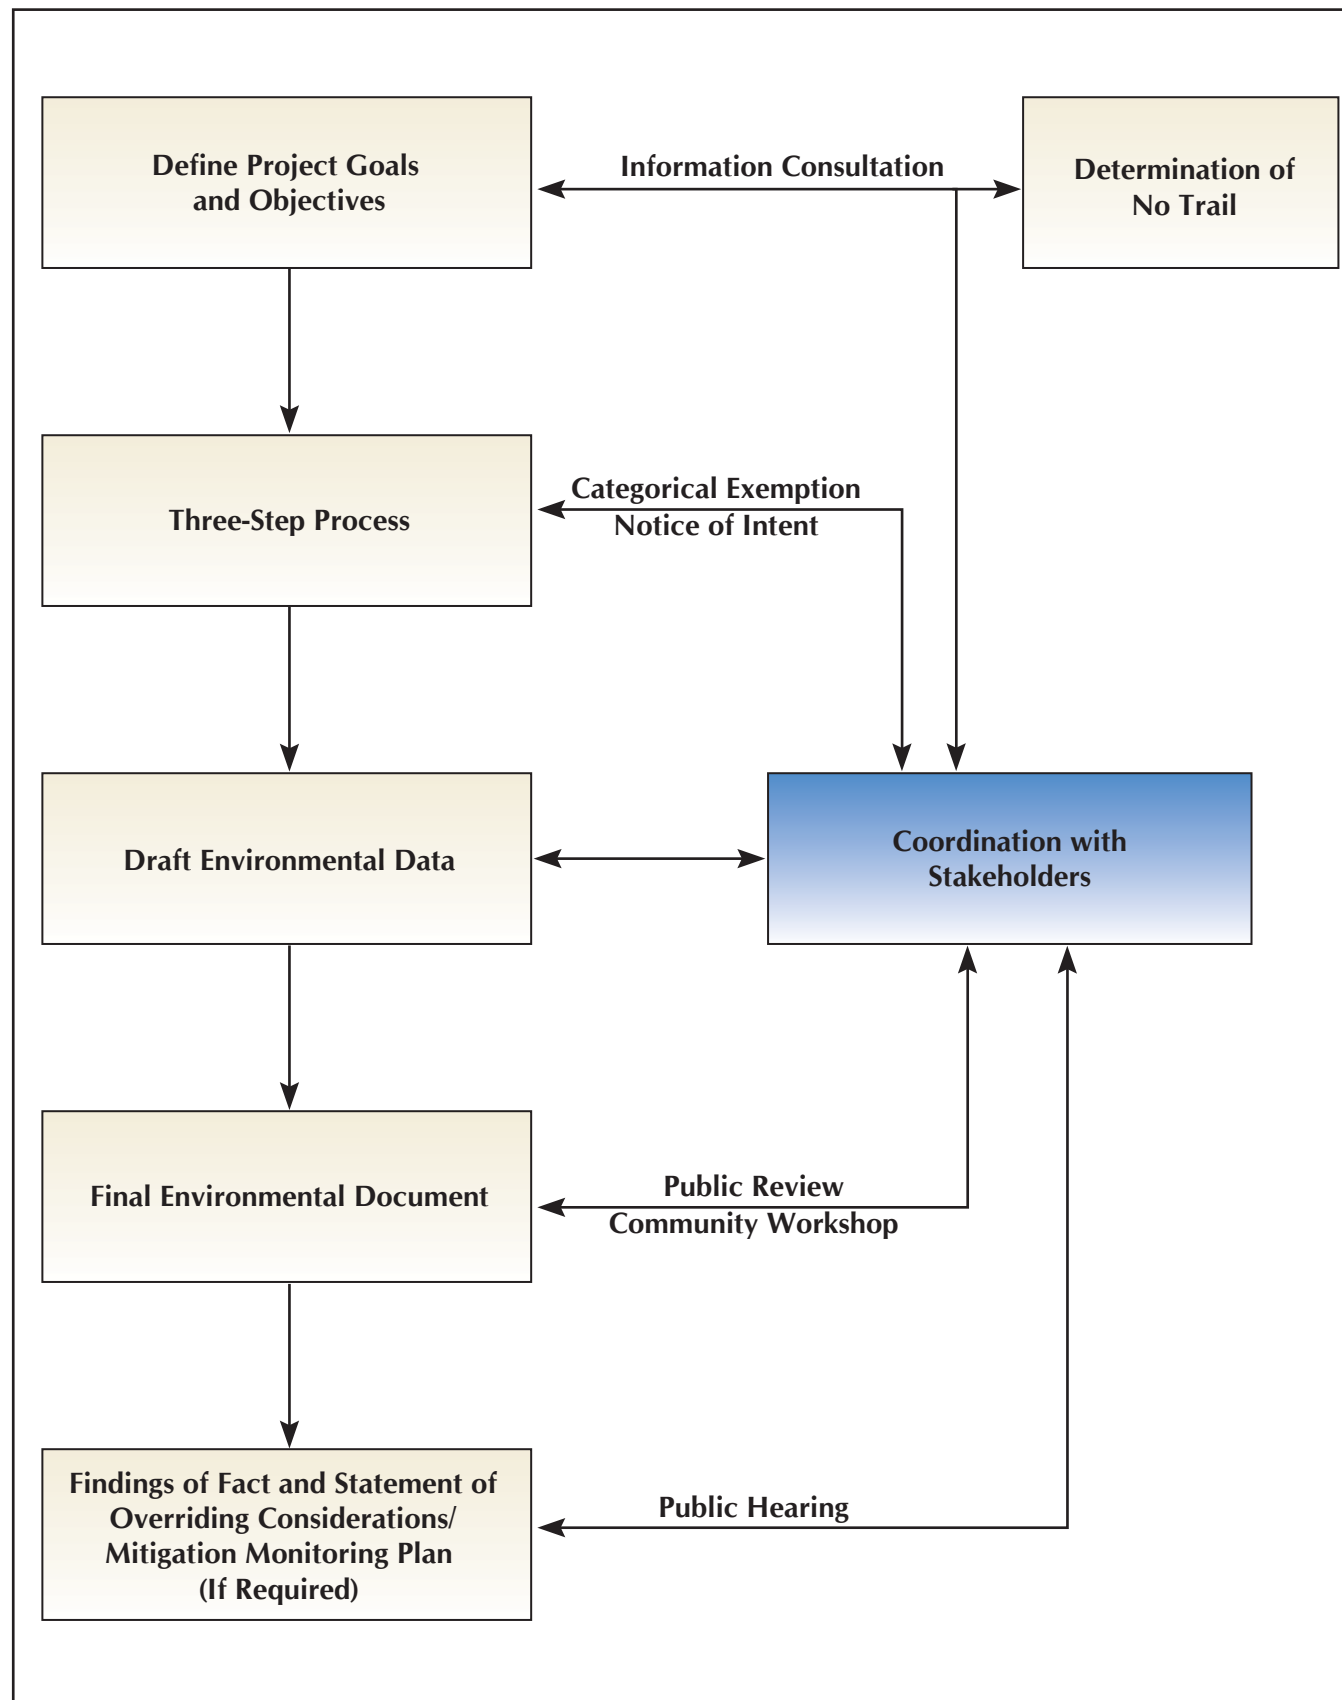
Define Project Goals and Objectives

Information Consultation

Determination of No Trail

Three-Step Process

Categorical Exemption
Notice of Intent

Draft Environmental Data

Coordination with Stakeholders

Final Environmental Document

Public Review
Community Workshop

Findings of Fact and Statement of Overriding Considerations/ Mitigation Monitoring Plan (If Required)

Public Hearing